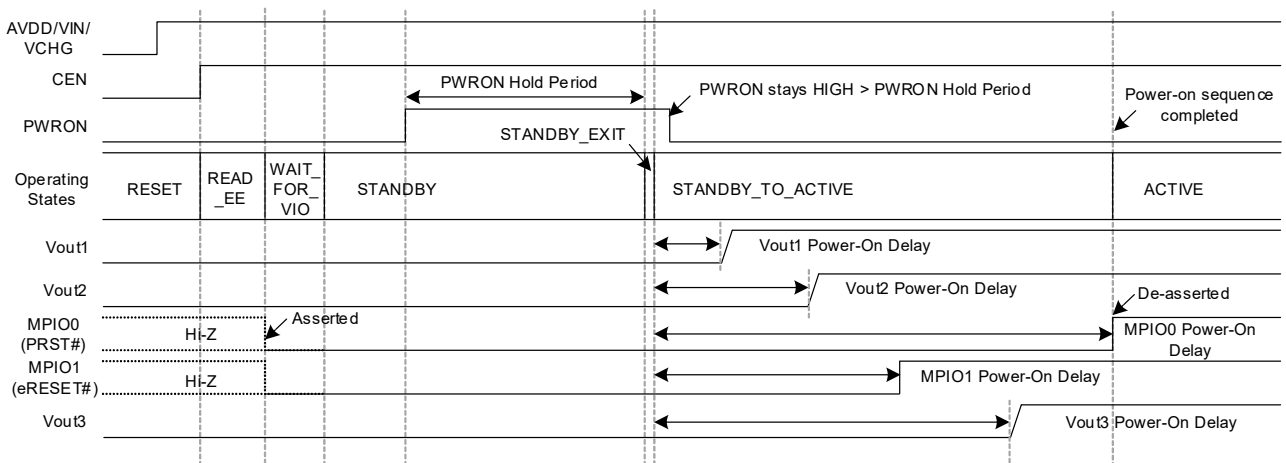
AVDD/VIN/VCHG

CEN

PWRON Hold Period

PWRON stays HIGH > PWRON Hold Period

PWRON

Power-on sequence completed

STANDBY_EXIT

Operating States

RESET

READ_EE

WAIT_FOR_VIO

STANDBY

STANDBY_TO_ACTIVE

ACTIVE

Vout1

Vout1 Power-On Delay

Vout2

Vout2 Power-On Delay

De-asserted

MPIO0 (PRST#)

Hi-Z

Asserted

MPIO0 Power-On Delay

MPIO1 (eRESET#)

Hi-Z

MPIO1 Power-On Delay

Vout3

Vout3 Power-On Delay